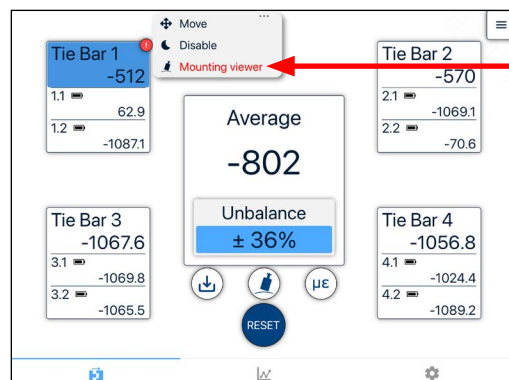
Move
Disable
Mounting viewer

Tie Bar 1
-512
1.1
62.9
1.2
-1087.1

Tie Bar 2
-570
2.1
-1069.1
2.2
-70.6

Average
-802

Unbalance
± 36%

Tie Bar 3
-1067.6
3.1
-1069.8
3.2
-1065.5

Tie Bar 4
-1056.8
4.1
-1024.4
4.2
-1089.2

με

RESET